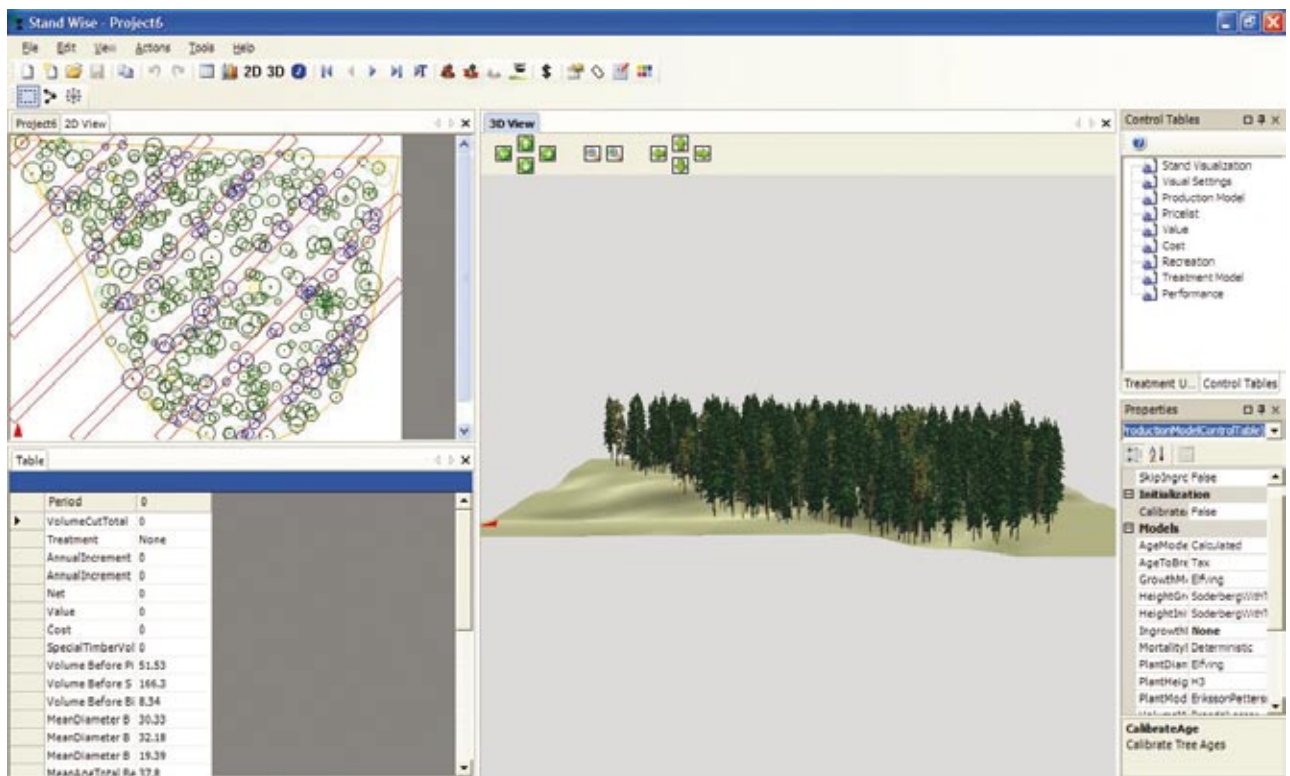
Stand Wise - Project6

File Edit View Actions Tools Help

2D 3D

Project6 2D View

3D View

Control Tables

Stand Visualization
Visual Settings
Production Model
Pricelist
Value
Cost
Recreation
Treatment Model
Performance

Treatment U... Control Tables

Properties

roductionModelControlTable

| SkipIngrc | False |
|---|---|
| Initialization | |
| Calibrate | False |
| Models | |
| AgeMode | Calculated |
| AgeToBre | Tax |
| GrowthM | Elfving |
| HeightGr | SoderbergWithT |
| HeightIni | SoderbergWithT |
| IngrowthI | None |
| MortalityI | Deterministic |
| PlantDian | Elfving |
| PlantHeig | H3 |
| PlantMod | ErikssonPattern |

CalibrateAge
Calibrate Tree Ages

Table

| Period | 0 |
|---|---|
| VolumeCutTotal | 0 |
| Treatment | None |
| AnnualIncrement | 0 |
| AnnualIncrement | 0 |
| Net | 0 |
| Value | 0 |
| Cost | 0 |
| SpecialTimberVol | 0 |
| Volume Before Pi | 51.53 |
| Volume Before S | 166.3 |
| Volume Before Bi | 8.34 |
| MeanDiameter B | 30.33 |
| MeanDiameter B | 32.18 |
| MeanDiameter B | 19.39 |
| MeanAgeTotal Be | 37.8 |